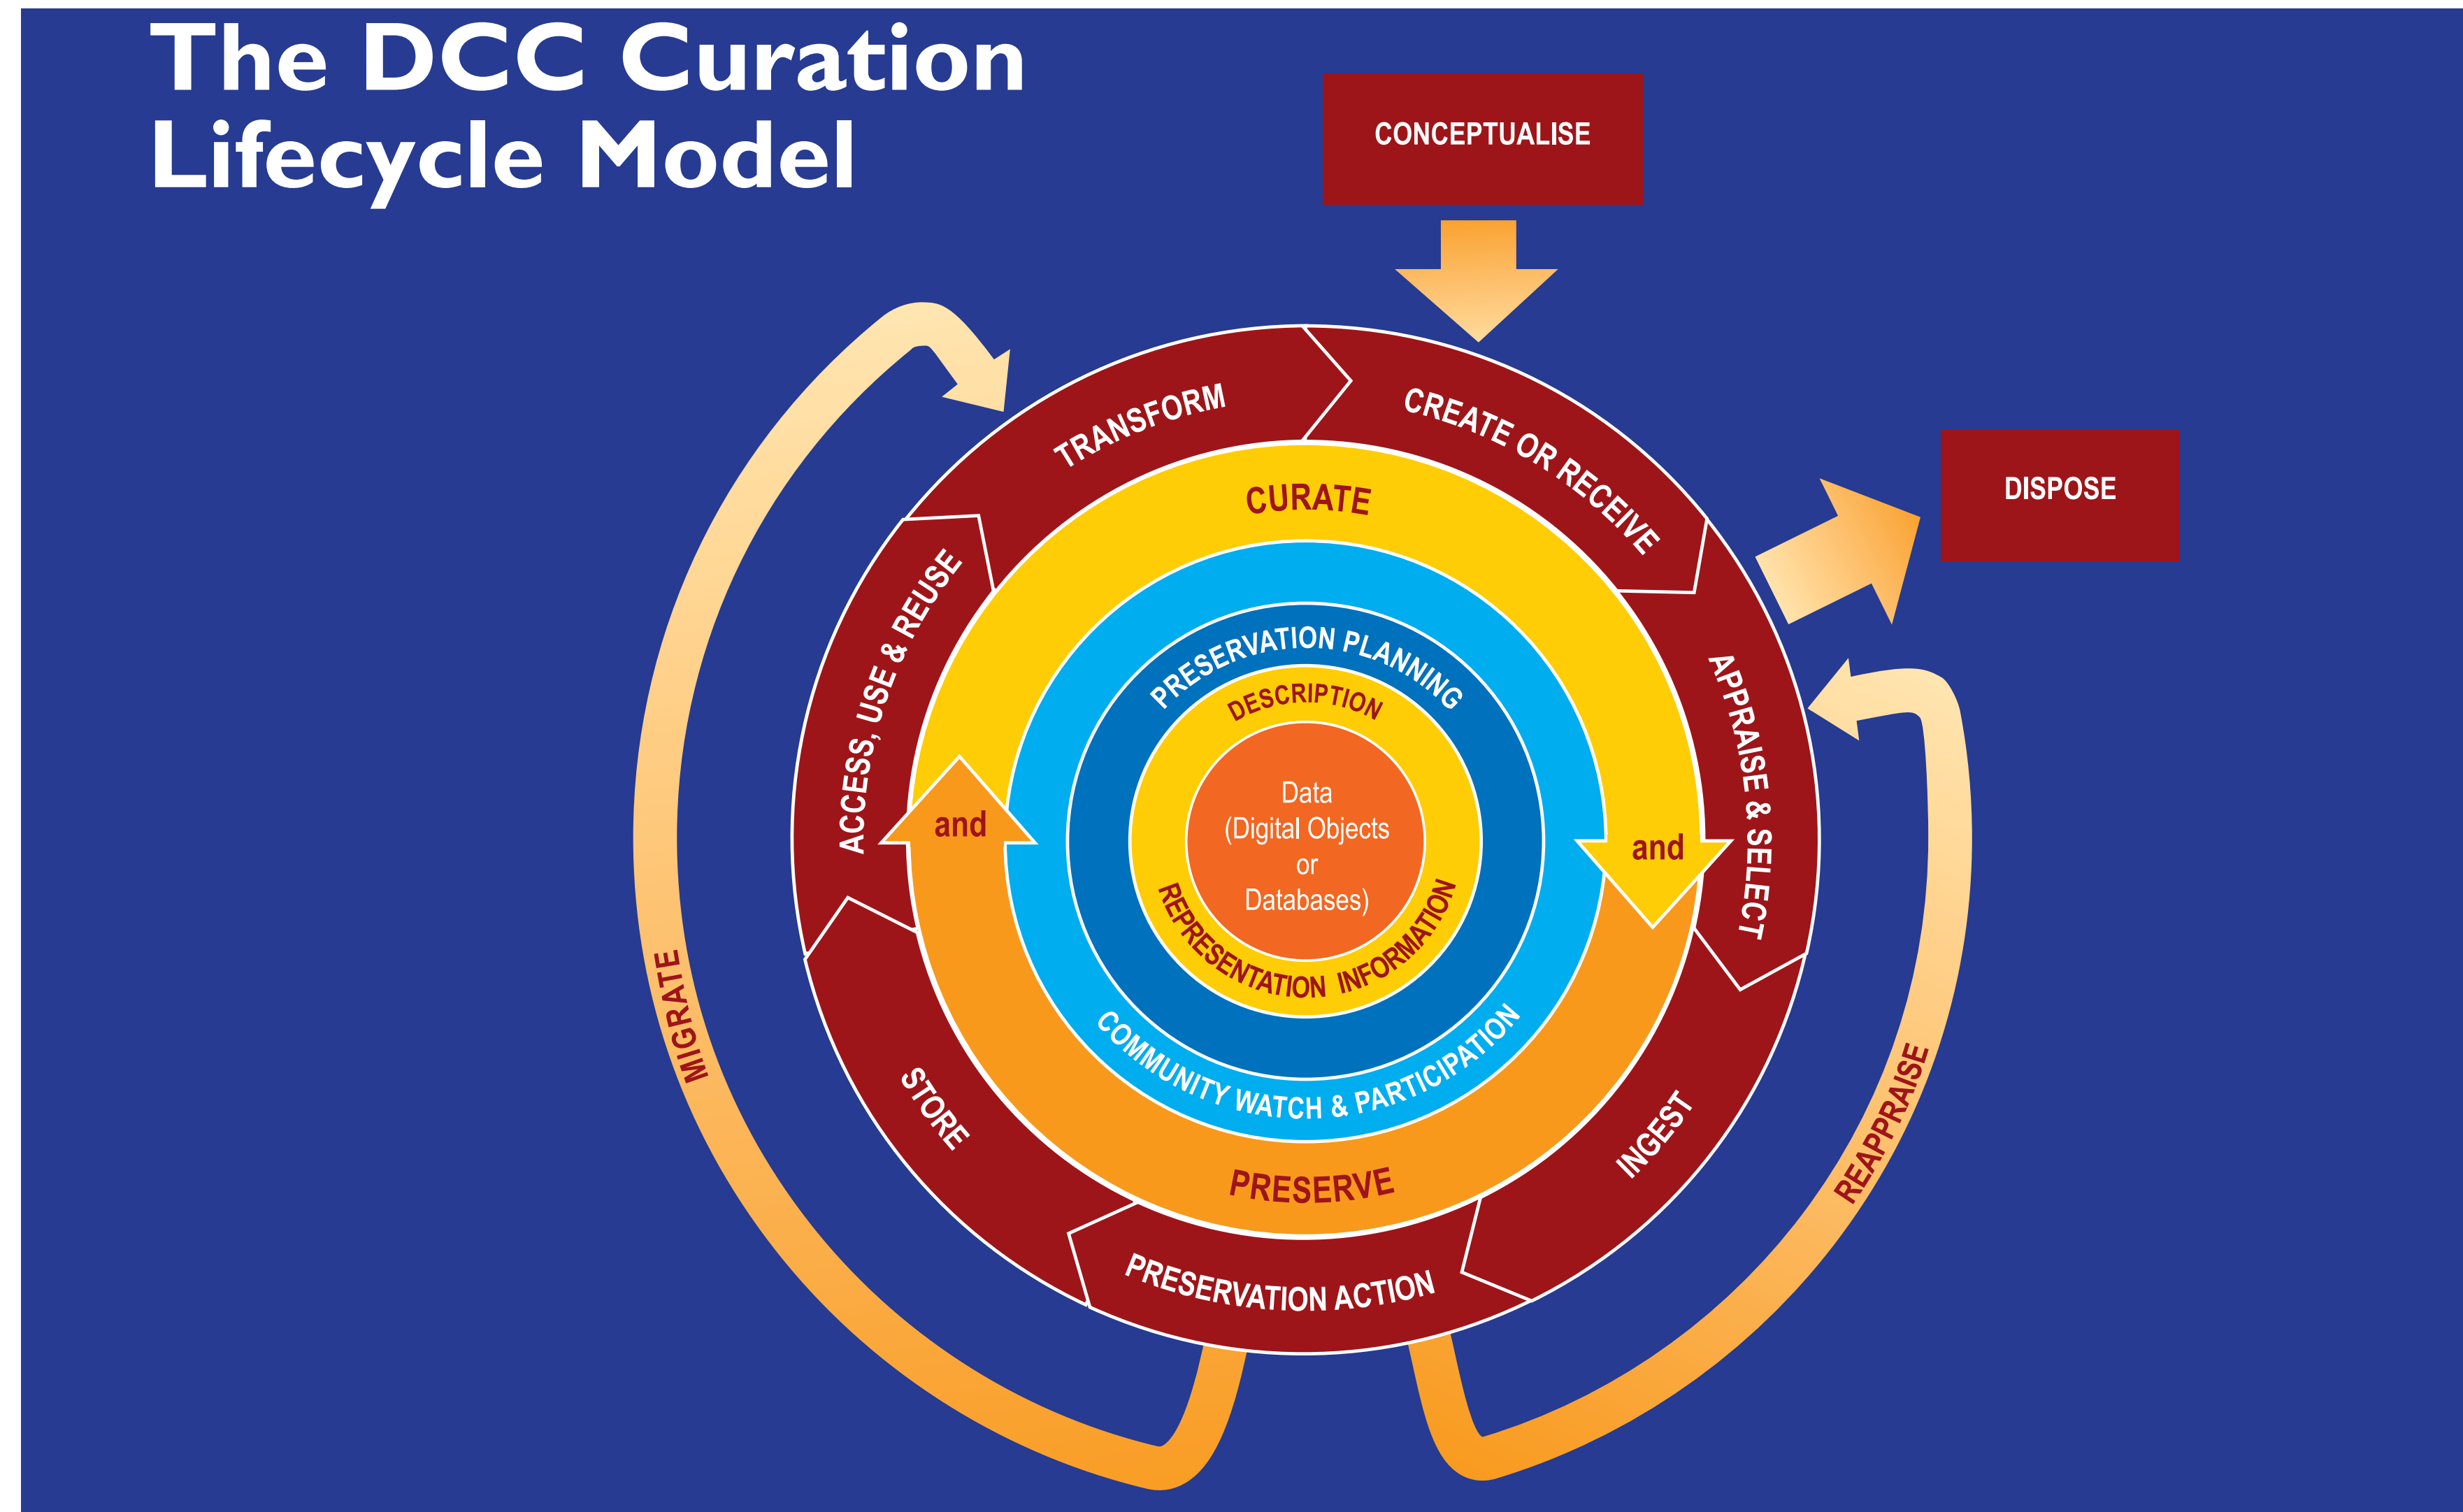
The DCC Curation Lifecycle Model

CONCEPTUALISE

DISPOSE

TRANSFORM

CREATE OR RECEIVE

APPRAISE & SELECT

INGEST

PRESERVATION ACTION

STORE

ACCESS, USE & REUSE

CURATE

and

and

PRESERVE

PRESERVATION PLANNING

DESCRIPTION

Data (Digital Objects or Databases)

REPRESENTATION INFORMATION

COMMUNITY WATCH & PARTICIPATION

MIGRATE

REAPPRAISE